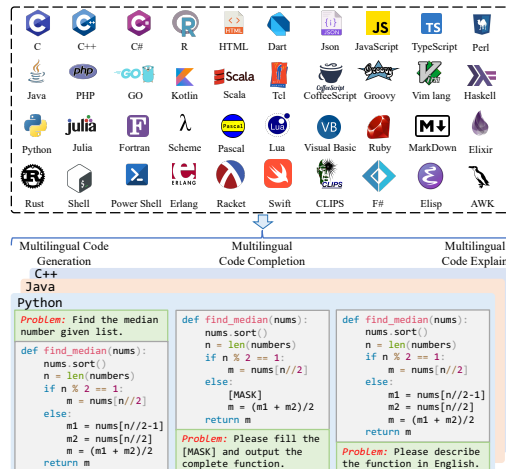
C C++ C# R HTML Dart Json JavaScript TypeScript Perl

Java PHP GO Kotlin Scala Tcl CoffeeScript Groovy Vim lang Haskell

Python Julia Fortran Scheme Pascal Lua Visual Basic Ruby MarkDown Elixir

Rust Shell Power Shell Erlang Racket Swift CLIPS F# Elisp AWK

Multilingual Code Generation

Multilingual Code Completion

Multilingual Code Explain

C++

Java

Python

Problem: Find the median number given list.

```
def find_median(nums):
    nums.sort()
    n = len(numbers)
    if n % 2 == 1:
        m = nums[n//2]
    else:
        m1 = nums[n//2-1]
        m2 = nums[n//2]
        m = (m1 + m2)/2
    return m
```

```
def find_median(nums):
    nums.sort()
    n = len(numbers)
    if n % 2 == 1:
        m = nums[n//2]
    else:
        [MASK]
        m = (m1 + m2)/2
    return m
```

Problem: Please fill the [MASK] and output the complete function.

```
def find_median(nums):
    nums.sort()
    n = len(numbers)
    if n % 2 == 1:
        m = nums[n//2]
    else:
        m1 = nums[n//2-1]
        m2 = nums[n//2]
        m = (m1 + m2)/2
    return m
```

Problem: Please describe the function in English.